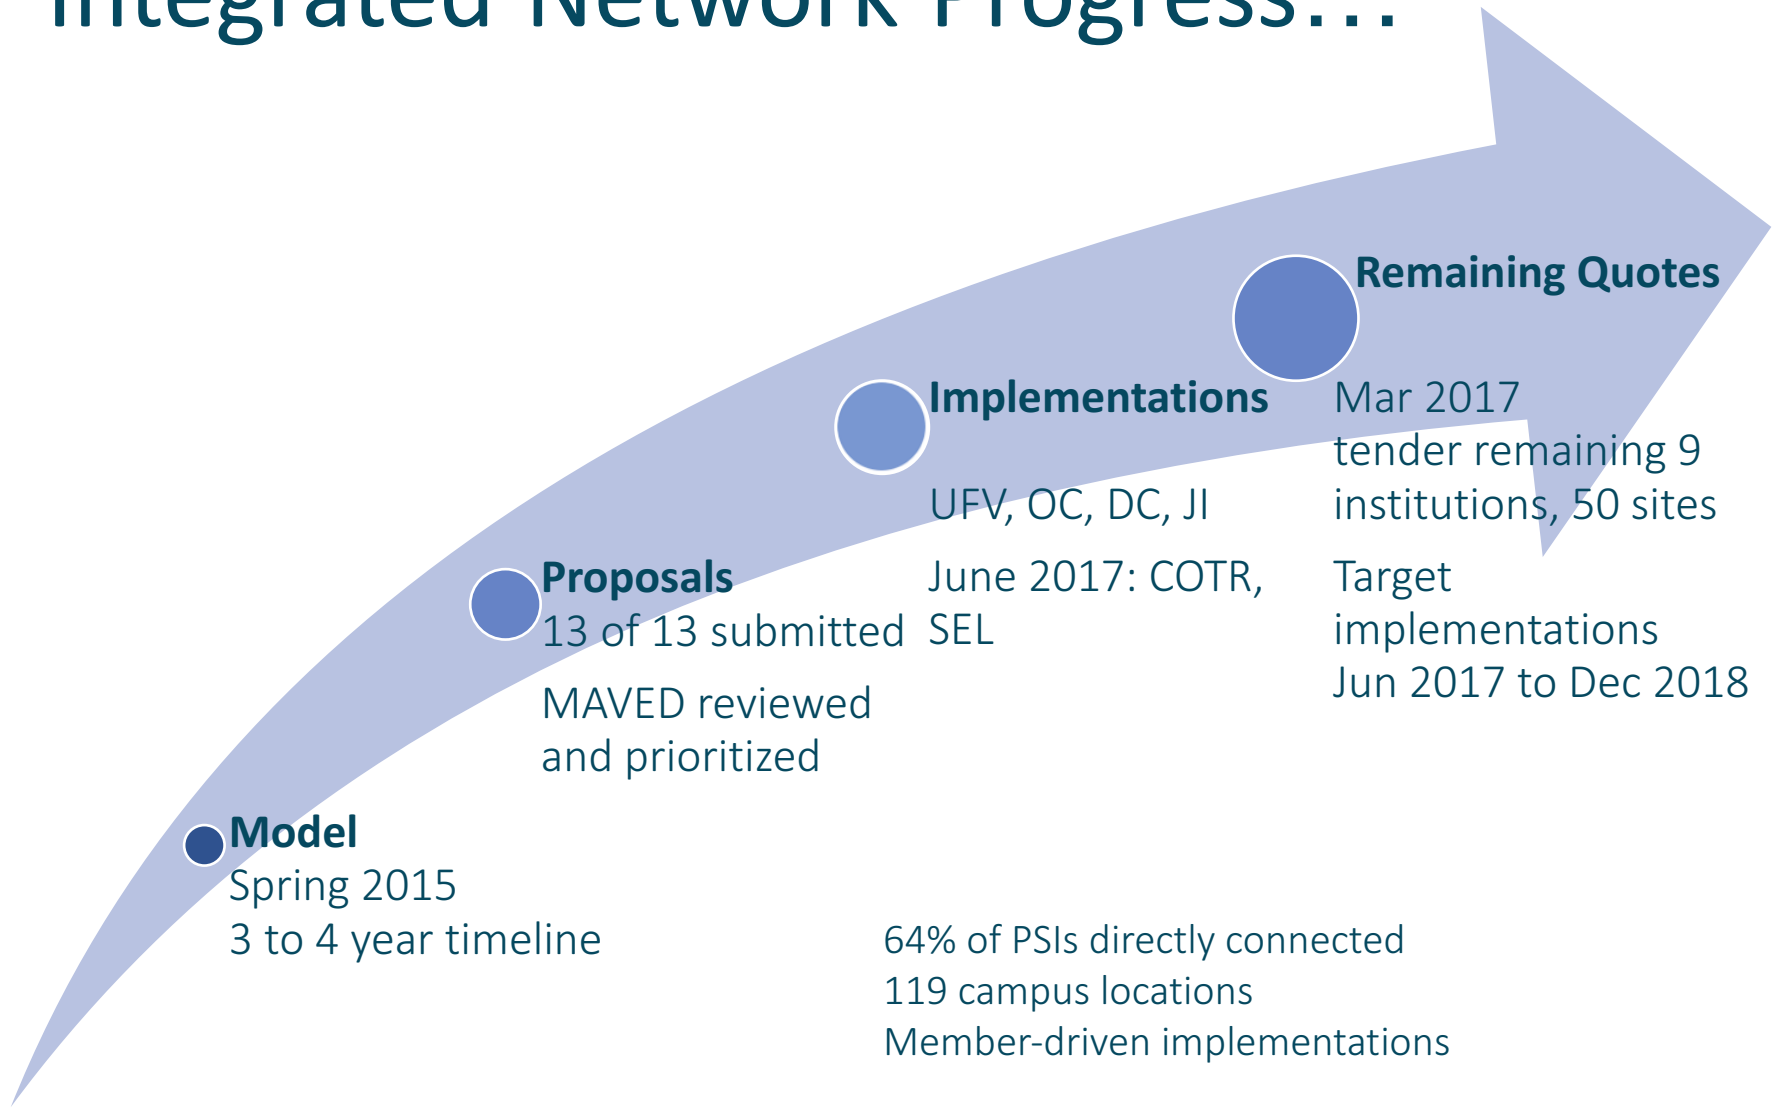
Integrated Network Progress…

Model
Spring 2015
3 to 4 year timeline

Proposals
13 of 13 submitted

MAVED reviewed and prioritized

Implementations

UFV, OC, DC, JI

June 2017: COTR, SEL

Remaining Quotes

Mar 2017
tender remaining 9 institutions, 50 sites

Target implementations
Jun 2017 to Dec 2018

64% of PSIs directly connected
119 campus locations
Member-driven implementations